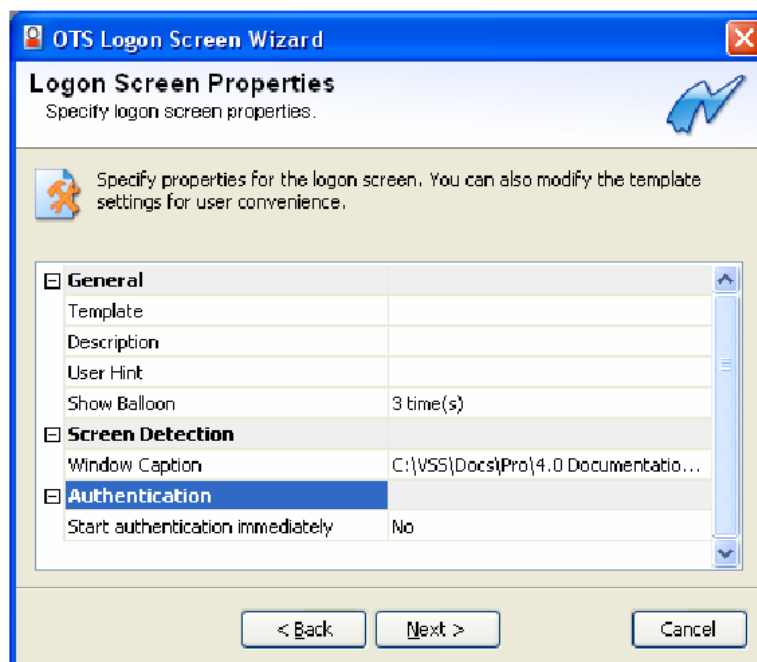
OTS Logon Screen Wizard

Logon Screen Properties
Specify logon screen properties.

Specify properties for the logon screen. You can also modify the template settings for user convenience.

| | |
|---|---|
| ⊟ General | |
| Template | |
| Description | |
| User Hint | |
| Show Balloon | 3 time(s) |
| ⊟ Screen Detection | |
| Window Caption | C:\VSS\Docs\Pro\4.0 Documentatio... |
| ⊟ Authentication | |
| Start authentication immediately | No |

< Back Next > Cancel